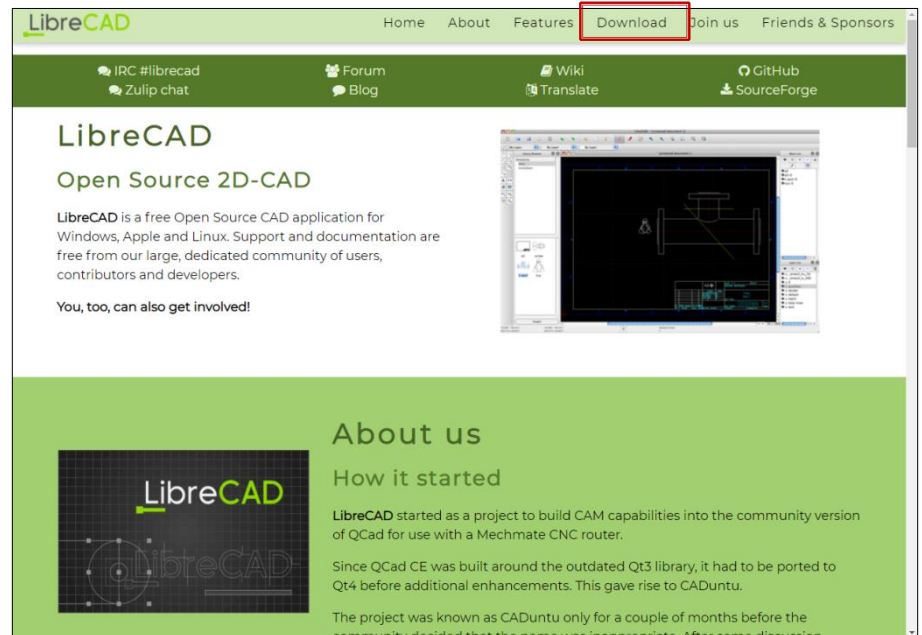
LibreCAD

Home About Features Download Join us Friends & Sponsors

IRC #librecad
Zulip chat
Forum
Blog
Wiki
Translate
GitHub
SourceForge

LibreCAD

Open Source 2D-CAD

**LibreCAD** is a free Open Source CAD application for Windows, Apple and Linux. Support and documentation are free from our large, dedicated community of users, contributors and developers.

**You, too, can also get involved!**

LibreCAD

About us

How it started

**LibreCAD** started as a project to build CAM capabilities into the community version of QCad for use with a Mechmate CNC router.

Since QCad CE was built around the outdated Qt3 library, it had to be ported to Qt4 before additional enhancements. This gave rise to CADuntu.

The project was known as CADuntu only for a couple of months before the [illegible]